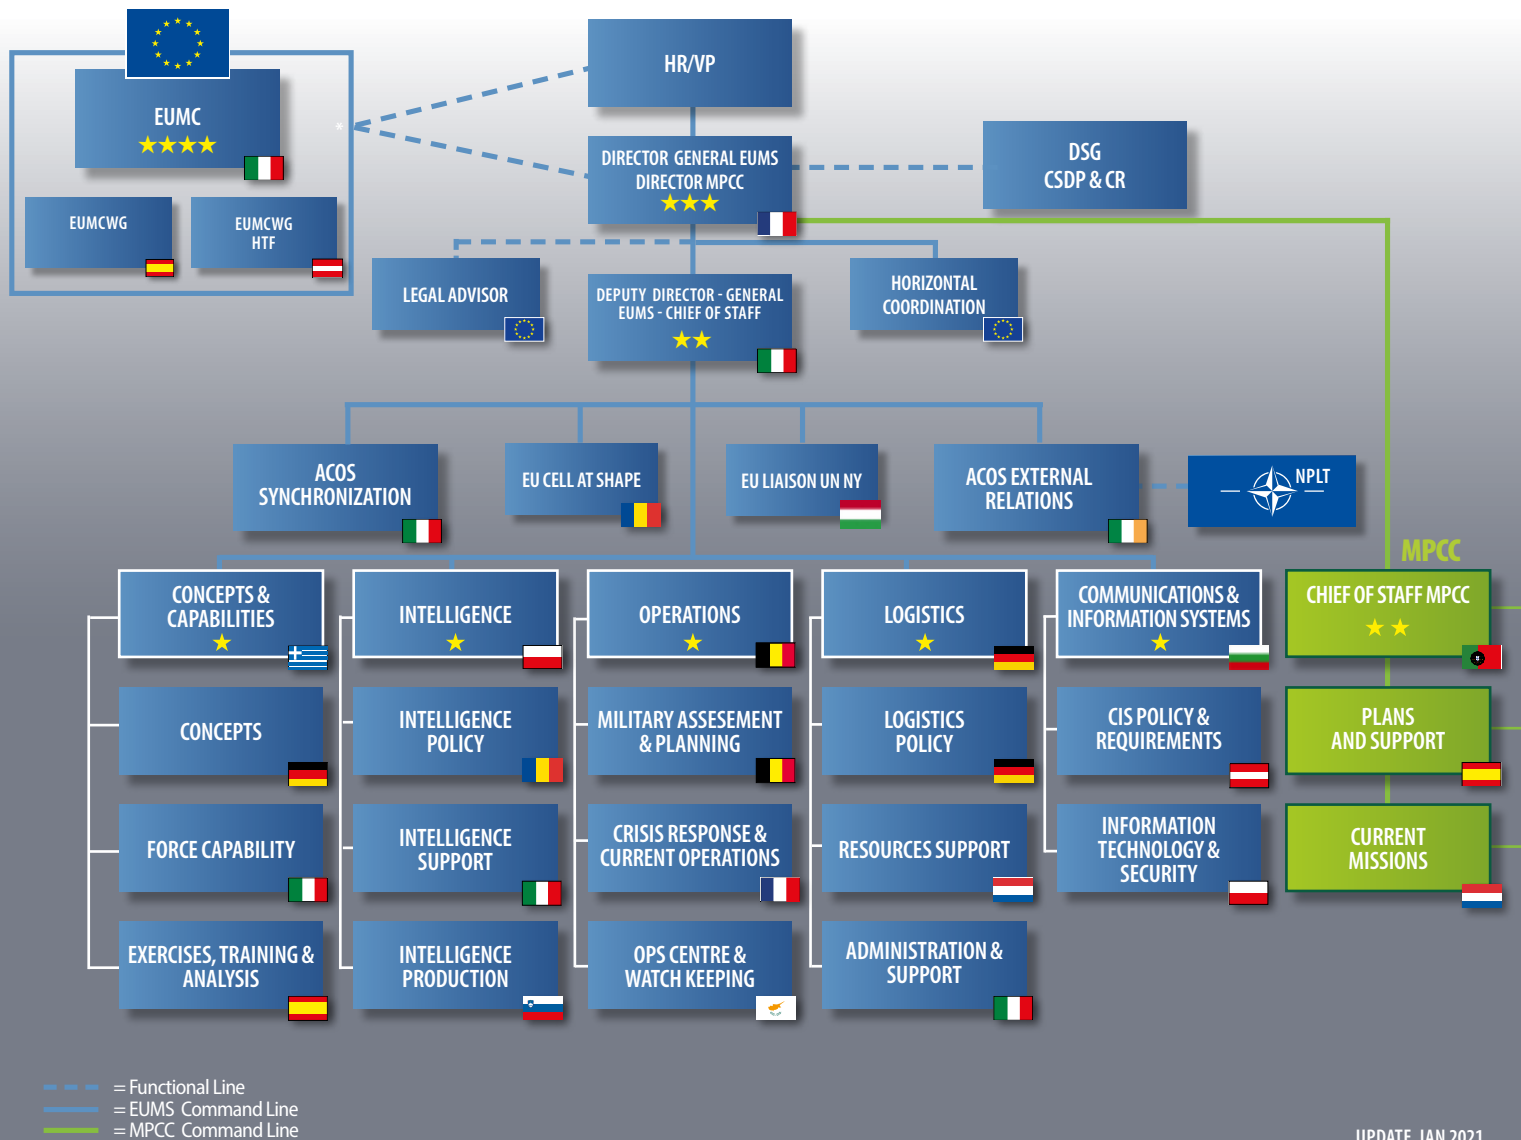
EUMC
★★★★

EUMCWG

EUMCWG
HTF

HR/VP

DIRECTOR GENERAL EUMS
DIRECTOR MPCC
★★★

DSG
CSDP & CR

LEGAL ADVISOR

DEPUTY DIRECTOR - GENERAL
EUMS - CHIEF OF STAFF
★★

HORIZONTAL
COORDINATION

ACOS
SYNCHRONIZATION

EU CELL AT SHAPE

EU LIAISON UN NY

ACOS EXTERNAL
RELATIONS

NPLT

MPCC

CONCEPTS &
CAPABILITIES
★

INTELLIGENCE
★

OPERATIONS
★

LOGISTICS
★

COMMUNICATIONS &
INFORMATION SYSTEMS
★

CHIEF OF STAFF MPCC
★★

CONCEPTS

INTELLIGENCE
POLICY

MILITARY ASSESEMENT
& PLANNING

LOGISTICS
POLICY

CIS POLICY &
REQUIREMENTS

PLANS
AND SUPPORT

FORCE CAPABILITY

INTELLIGENCE
SUPPORT

CRISIS RESPONSE &
CURRENT OPERATIONS

RESOURCES SUPPORT

INFORMATION
TECHNOLOGY &
SECURITY

CURRENT
MISSIONS

EXERCISES, TRAINING &
ANALYSIS

INTELLIGENCE
PRODUCTION

OPS CENTRE &
WATCH KEEPING

ADMINISTRATION &
SUPPORT

= Functional Line
= EUMS Command Line
= MPCC Command Line

UPDATE JAN 2021